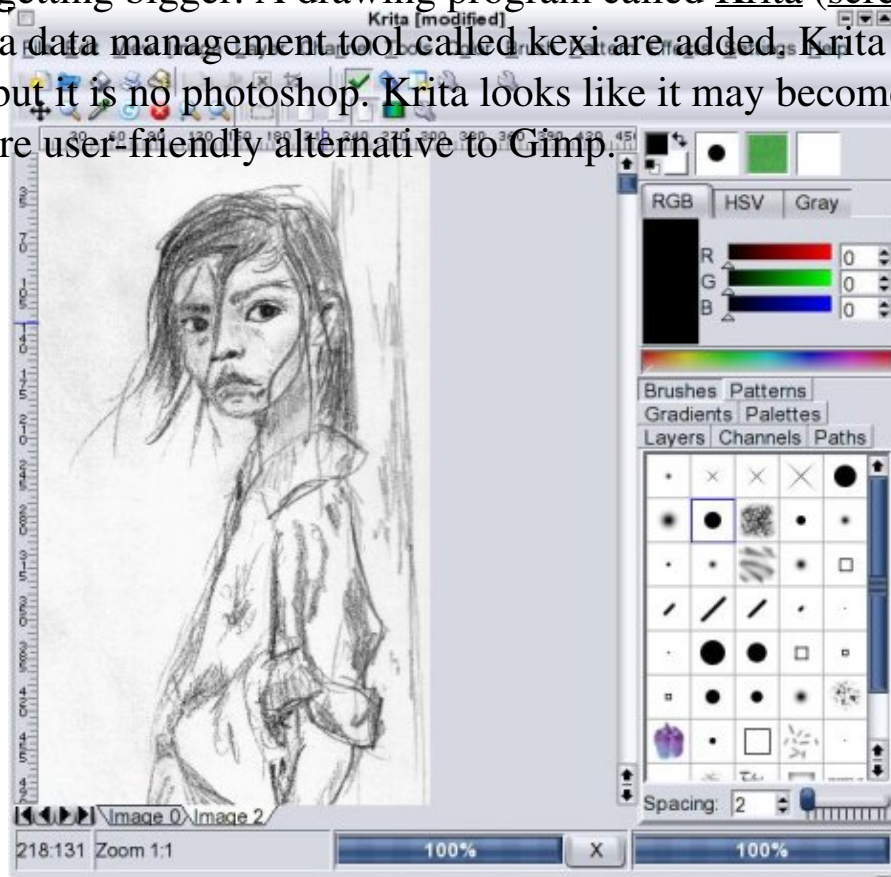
getting bigger. A drawing program called Krita (scre
a data management tool called kexi are added. Krita
but it is no photoshop. Krita looks like it may become
re user-friendly alternative to Gimp.

Krita [modified]

RGB HSV Gray

R 0
G 0
B 0

Brushes Patterns
Gradients Palettes
Layers Channels Paths

Image 0 Image 2

Spacing: 2

218:131 Zoom 1:1 100% X 100%